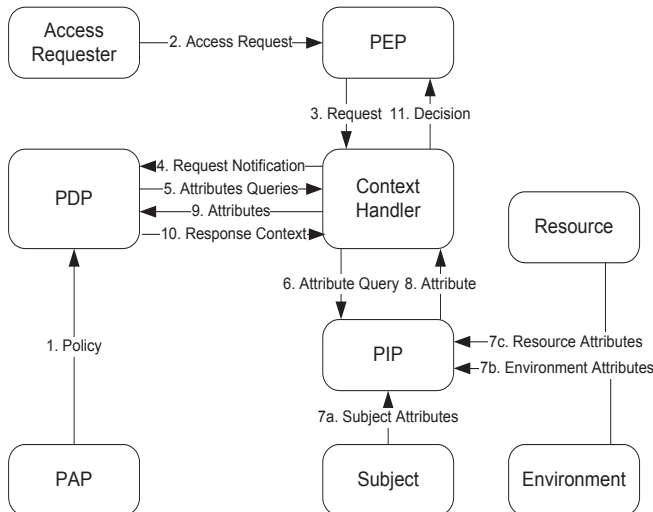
Access Requester

2. Access Request

PEP

3. Request

11. Decision

PDP

4. Request Notification

5. Attributes Queries

9. Attributes

10. Response Context

Context Handler

Resource

6. Attribute Query

8. Attribute

1. Policy

PIP

7c. Resource Attributes

7b. Environment Attributes

7a. Subject Attributes

PAP

Subject

Environment